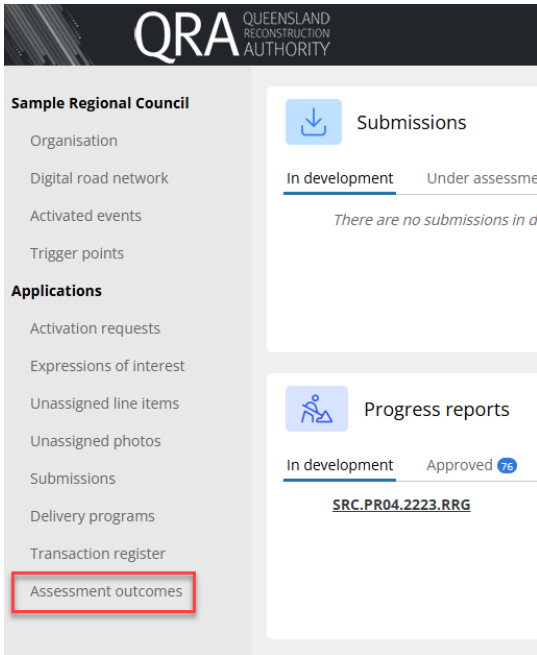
QRA QUEENSLAND RECONSTRUCTION AUTHORITY

Sample Regional Council

Organisation

Digital road network

Activated events

Trigger points

Applications

Activation requests

Expressions of interest

Unassigned line items

Unassigned photos

Submissions

Delivery programs

Transaction register

Assessment outcomes

Submissions

In development Under assessme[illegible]

There are no submissions in d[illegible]

Progress reports

In development Approved 76

SRC.PR04.2223.RRG